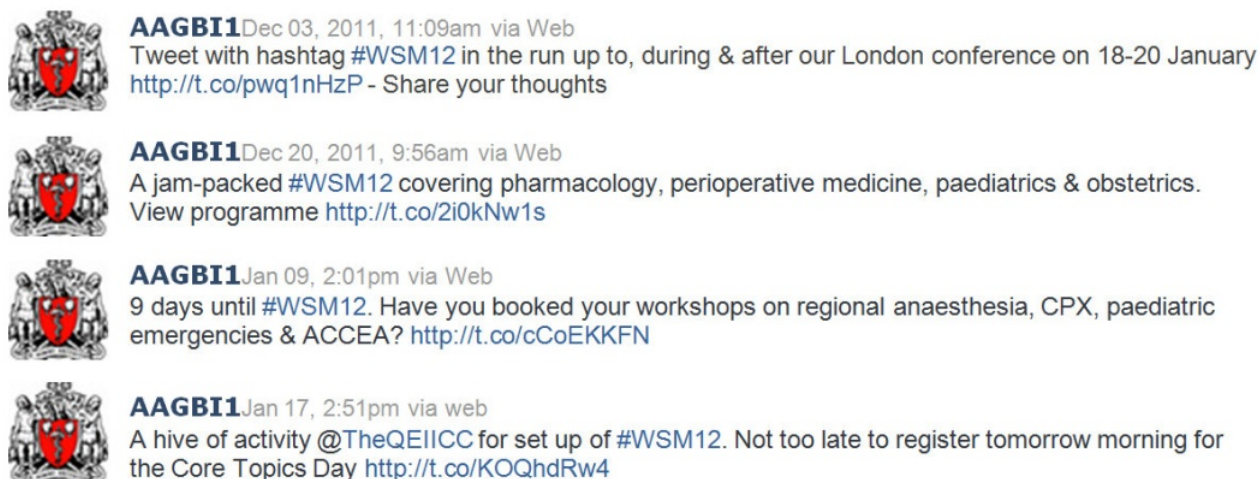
AAGBI1Dec 03, 2011, 11:09am via Web
Tweet with hashtag #WSM12 in the run up to, during & after our London conference on 18-20 January http://t.co/pwq1nHzP - Share your thoughts

AAGBI1Dec 20, 2011, 9:56am via Web
A jam-packed #WSM12 covering pharmacology, perioperative medicine, paediatrics & obstetrics. View programme http://t.co/2i0kNw1s

AAGBI1Jan 09, 2:01pm via Web
9 days until #WSM12. Have you booked your workshops on regional anaesthesia, CPX, paediatric emergencies & ACCEA? http://t.co/cCoEKKFN

AAGBI1Jan 17, 2:51pm via web
A hive of activity @TheQEIICC for set up of #WSM12. Not too late to register tomorrow morning for the Core Topics Day http://t.co/KOQhdRw4